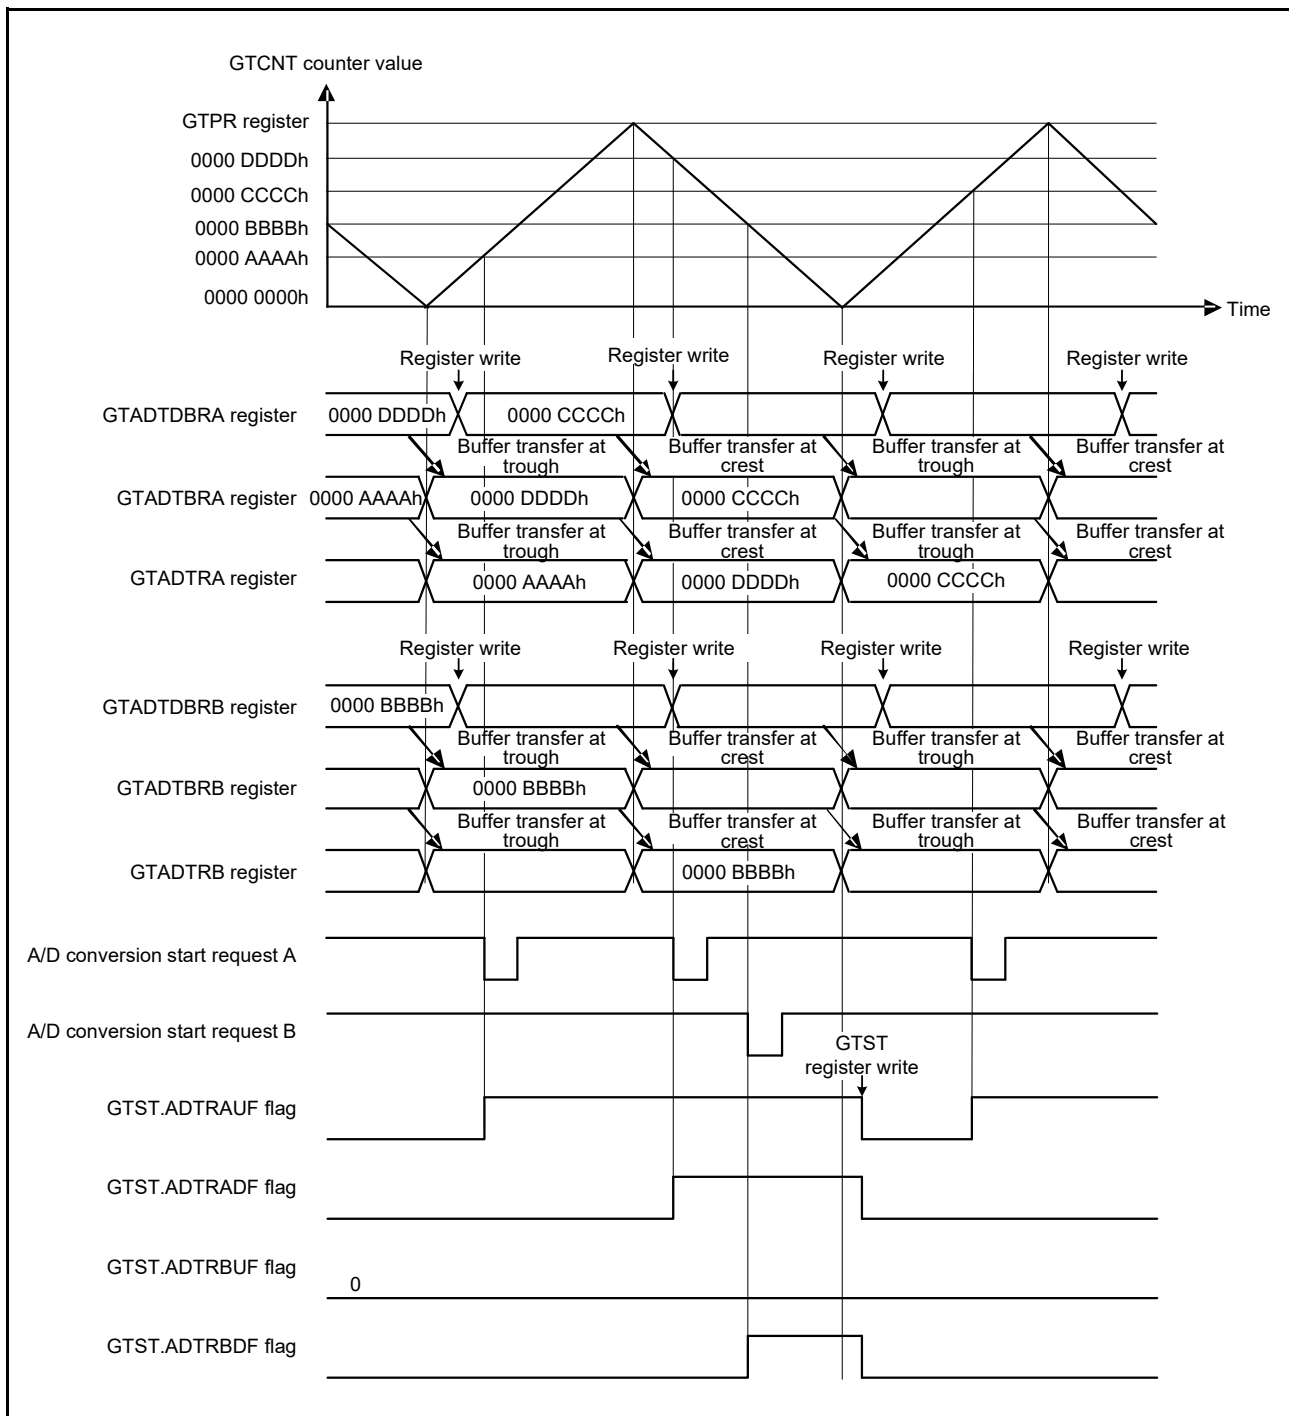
GTCNT counter value

GTPR register
0000 DDDDh
0000 CCCCh
0000 BBBBh
0000 AAAAh
0000 0000h

Time

Register write
Register write
Register write
Register write

GTADTDBRA register
0000 DDDDh
0000 CCCCh

Buffer transfer at trough
Buffer transfer at crest
Buffer transfer at trough
Buffer transfer at crest

GTADTBRA register
0000 AAAAh
0000 DDDDh
0000 CCCCh

Buffer transfer at trough
Buffer transfer at crest
Buffer transfer at trough
Buffer transfer at crest

GTADTRA register
0000 AAAAh
0000 DDDDh
0000 CCCCh

Register write
Register write
Register write
Register write

GTADTDBRB register
0000 BBBBh

Buffer transfer at trough
Buffer transfer at crest
Buffer transfer at trough
Buffer transfer at crest

GTADTBRB register
0000 BBBBh

Buffer transfer at trough
Buffer transfer at crest
Buffer transfer at trough
Buffer transfer at crest

GTADTRB register
0000 BBBBh

A/D conversion start request A

A/D conversion start request B

GTST register write

GTST.ADTRAUF flag

GTST.ADTRADF flag

GTST.ADTRBUF flag
0

GTST.ADTRBDF flag